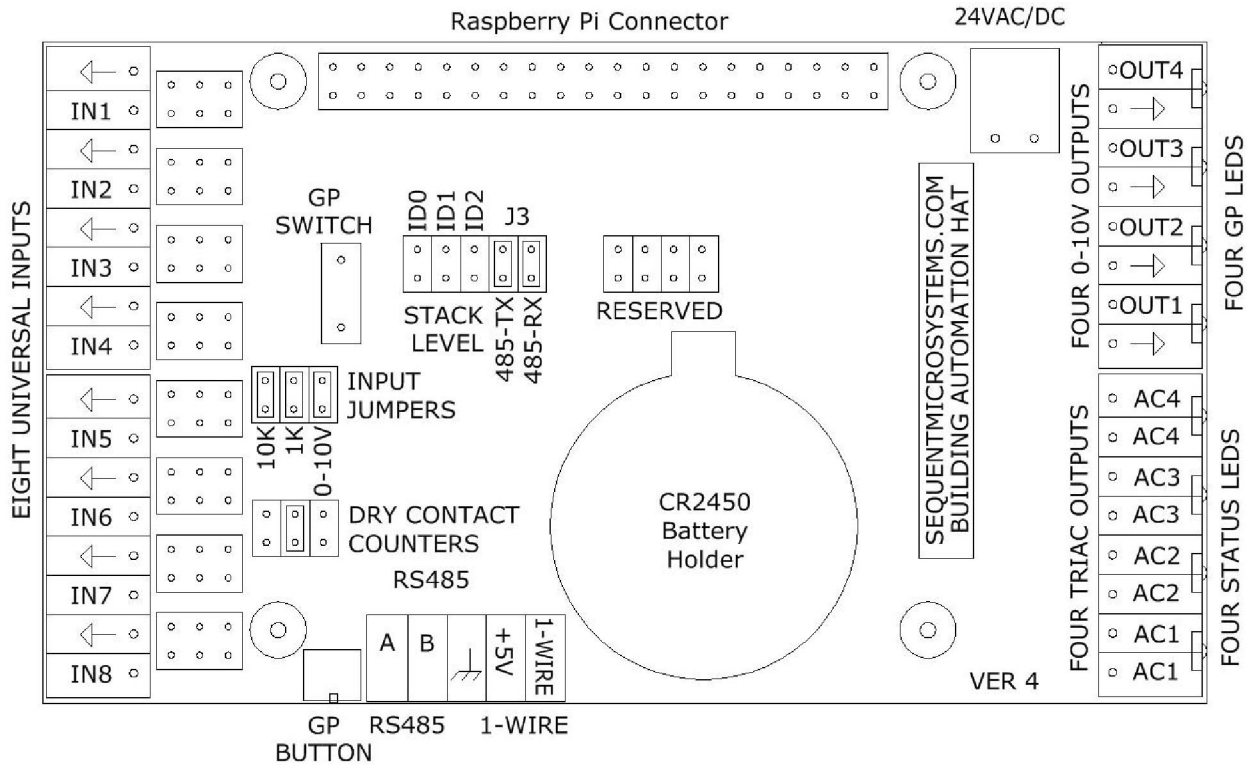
Raspberry Pi Connector

24VAC/DC

EIGHT UNIVERSAL INPUTS

IN1
IN2
IN3
IN4
IN5
IN6
IN7
IN8

GP SWITCH

ID0 ID1 ID2 J3

STACK LEVEL

485-TX 485-RX

RESERVED

INPUT JUMPERS

10K 1K 0-10V

DRY CONTACT COUNTERS

RS485

CR2450 Battery Holder

SEQUENTMICROSYSTEMS.COM
BUILDING AUTOMATION HAT

A B +5V 1-WIRE

GP BUTTON

RS485

1-WIRE

VER 4

OUT4
OUT3
OUT2
OUT1

FOUR 0-10V OUTPUTS

FOUR GP LEDS

AC4
AC4
AC3
AC3
AC2
AC2
AC1
AC1

FOUR TRIAC OUTPUTS

FOUR STATUS LEDS